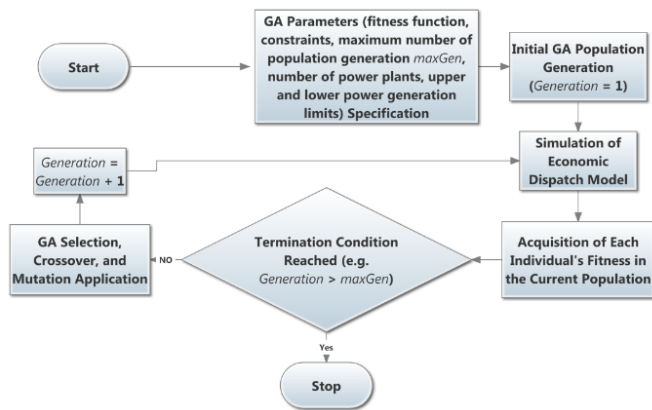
Start

GA Parameters (fitness function, constraints, maximum number of population generation *maxGen*, number of power plants, upper and lower power generation limits) Specification

Initial GA Population Generation (*Generation* = 1)

Simulation of Economic Dispatch Model

Acquisition of Each Individual's Fitness in the Current Population

Termination Condition Reached (e.g. *Generation* > *maxGen*)

NO

GA Selection, Crossover, and Mutation Application

*Generation* = *Generation* + 1

Yes

Stop